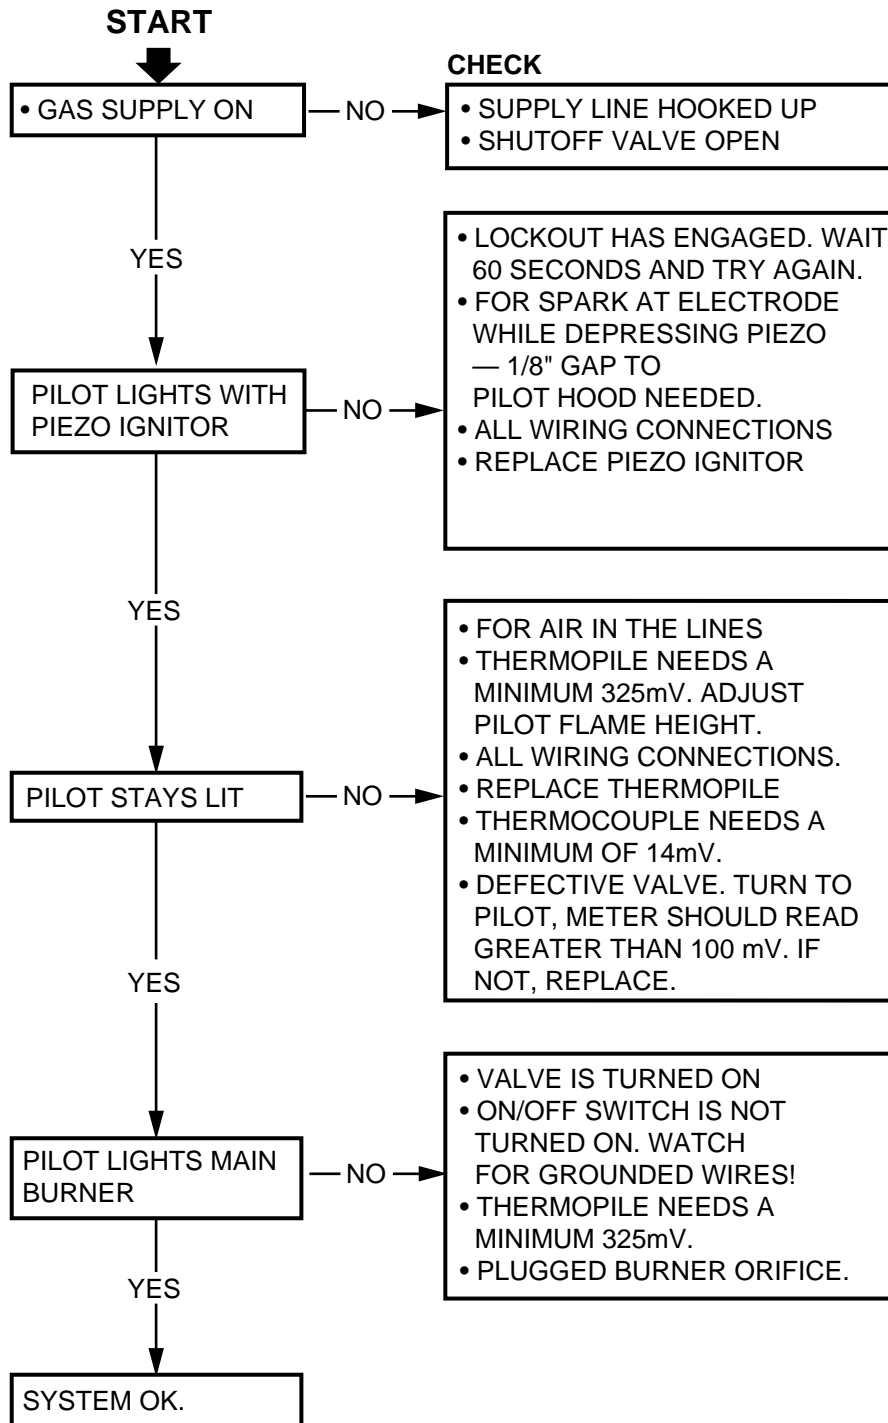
START

• GAS SUPPLY ON — NO →

CHECK
• SUPPLY LINE HOOKED UP
• SHUTOFF VALVE OPEN

YES

PILOT LIGHTS WITH PIEZO IGNITOR — NO →

• LOCKOUT HAS ENGAGED. WAIT 60 SECONDS AND TRY AGAIN.
• FOR SPARK AT ELECTRODE WHILE DEPRESSING PIEZO — 1/8" GAP TO PILOT HOOD NEEDED.
• ALL WIRING CONNECTIONS
• REPLACE PIEZO IGNITOR

YES

PILOT STAYS LIT — NO →

• FOR AIR IN THE LINES
• THERMOPILE NEEDS A MINIMUM 325mV. ADJUST PILOT FLAME HEIGHT.
• ALL WIRING CONNECTIONS.
• REPLACE THERMOPILE
• THERMOCOUPLE NEEDS A MINIMUM OF 14mV.
• DEFECTIVE VALVE. TURN TO PILOT, METER SHOULD READ GREATER THAN 100 mV. IF NOT, REPLACE.

YES

PILOT LIGHTS MAIN BURNER — NO →

• VALVE IS TURNED ON
• ON/OFF SWITCH IS NOT TURNED ON. WATCH FOR GROUNDED WIRES!
• THERMOPILE NEEDS A MINIMUM 325mV.
• PLUGGED BURNER ORIFICE.

YES

SYSTEM OK.